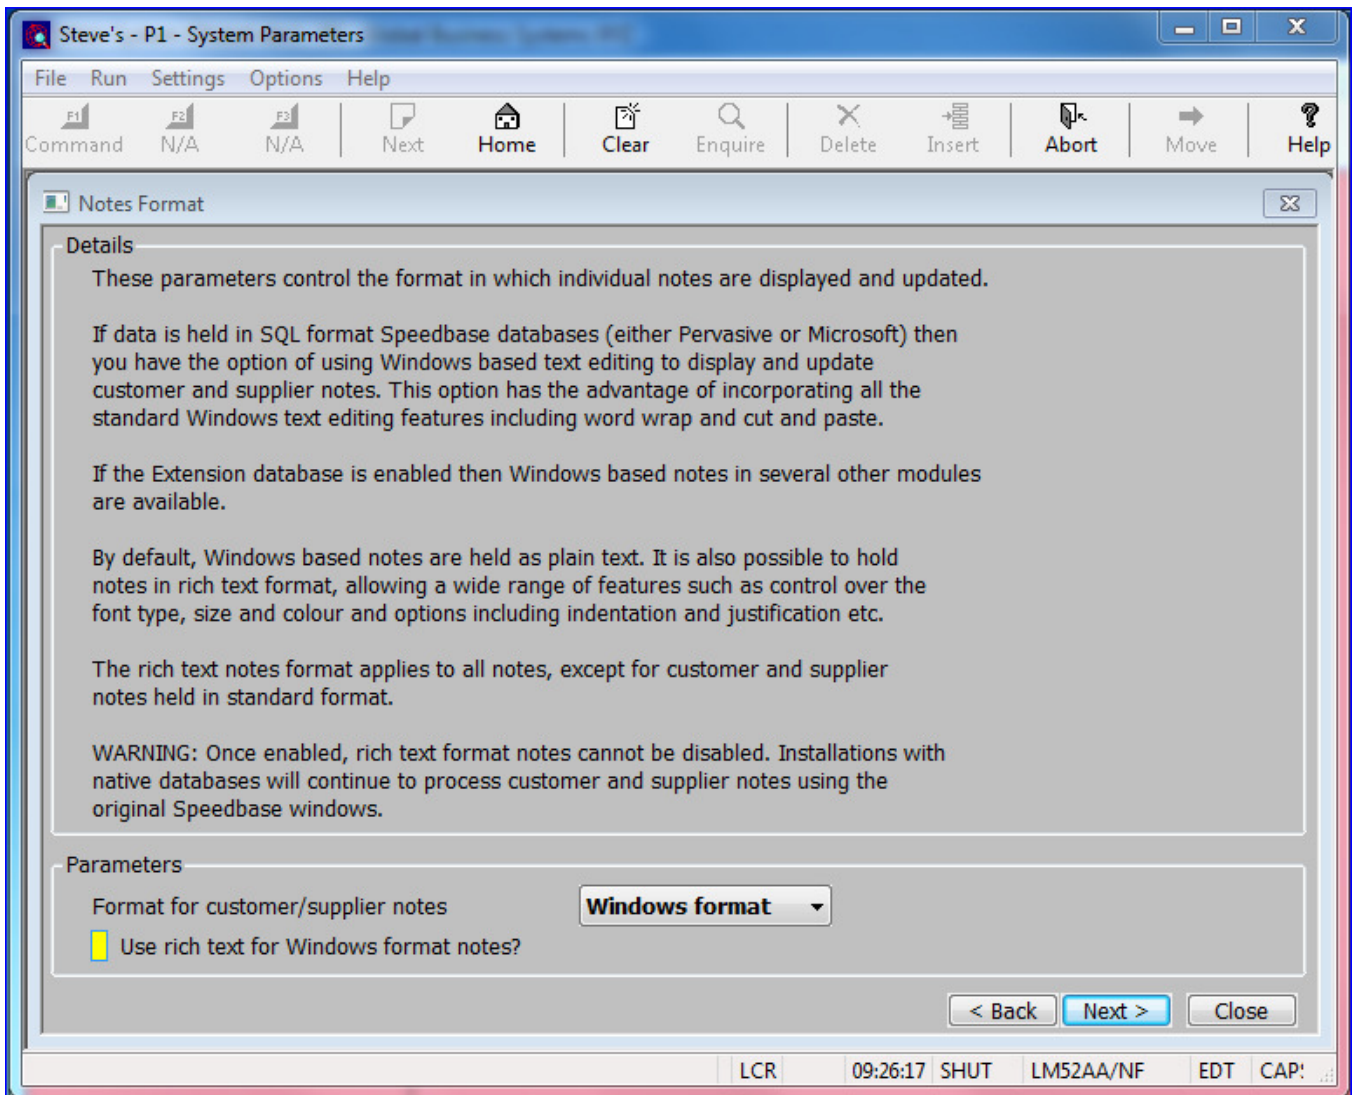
Steve's - P1 - System Parameters

File Run Settings Options Help

F1 Command F2 N/A F3 N/A Next Home Clear Enquire Delete Insert Abort Move Help

Notes Format

Details

These parameters control the format in which individual notes are displayed and updated.

If data is held in SQL format Speedbase databases (either Pervasive or Microsoft) then you have the option of using Windows based text editing to display and update customer and supplier notes. This option has the advantage of incorporating all the standard Windows text editing features including word wrap and cut and paste.

If the Extension database is enabled then Windows based notes in several other modules are available.

By default, Windows based notes are held as plain text. It is also possible to hold notes in rich text format, allowing a wide range of features such as control over the font type, size and colour and options including indentation and justification etc.

The rich text notes format applies to all notes, except for customer and supplier notes held in standard format.

WARNING: Once enabled, rich text format notes cannot be disabled. Installations with native databases will continue to process customer and supplier notes using the original Speedbase windows.

Parameters

Format for customer/supplier notes Windows format

Use rich text for Windows format notes?

< Back Next > Close

LCR 09:26:17 SHUT LM52AA/NF EDT CAP!